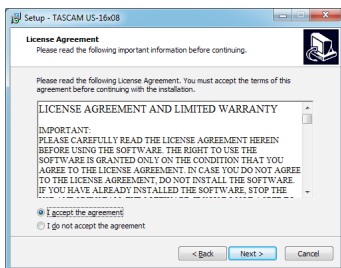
Setup - TASCAM US-16x08

License Agreement
Please read the following important information before continuing.

Please read the following License Agreement. You must accept the terms of this agreement before continuing with the installation.

LICENSE AGREEMENT AND LIMITED WARRANTY

IMPORTANT:
PLEASE CAREFULLY READ THE LICENSE AGREEMENT HEREIN BEFORE USING THE SOFTWARE. THE RIGHT TO USE THE SOFTWARE IS GRANTED ONLY ON THE CONDITION THAT YOU AGREE TO THE LICENSE AGREEMENT. IN CASE YOU DO NOT AGREE TO THE LICENSE AGREEMENT, DO NOT INSTALL THE SOFTWARE. IF YOU HAVE ALREADY INSTALLED THE SOFTWARE, STOP THE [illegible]

I accept the agreement
I do not accept the agreement

< Back
Next >
Cancel